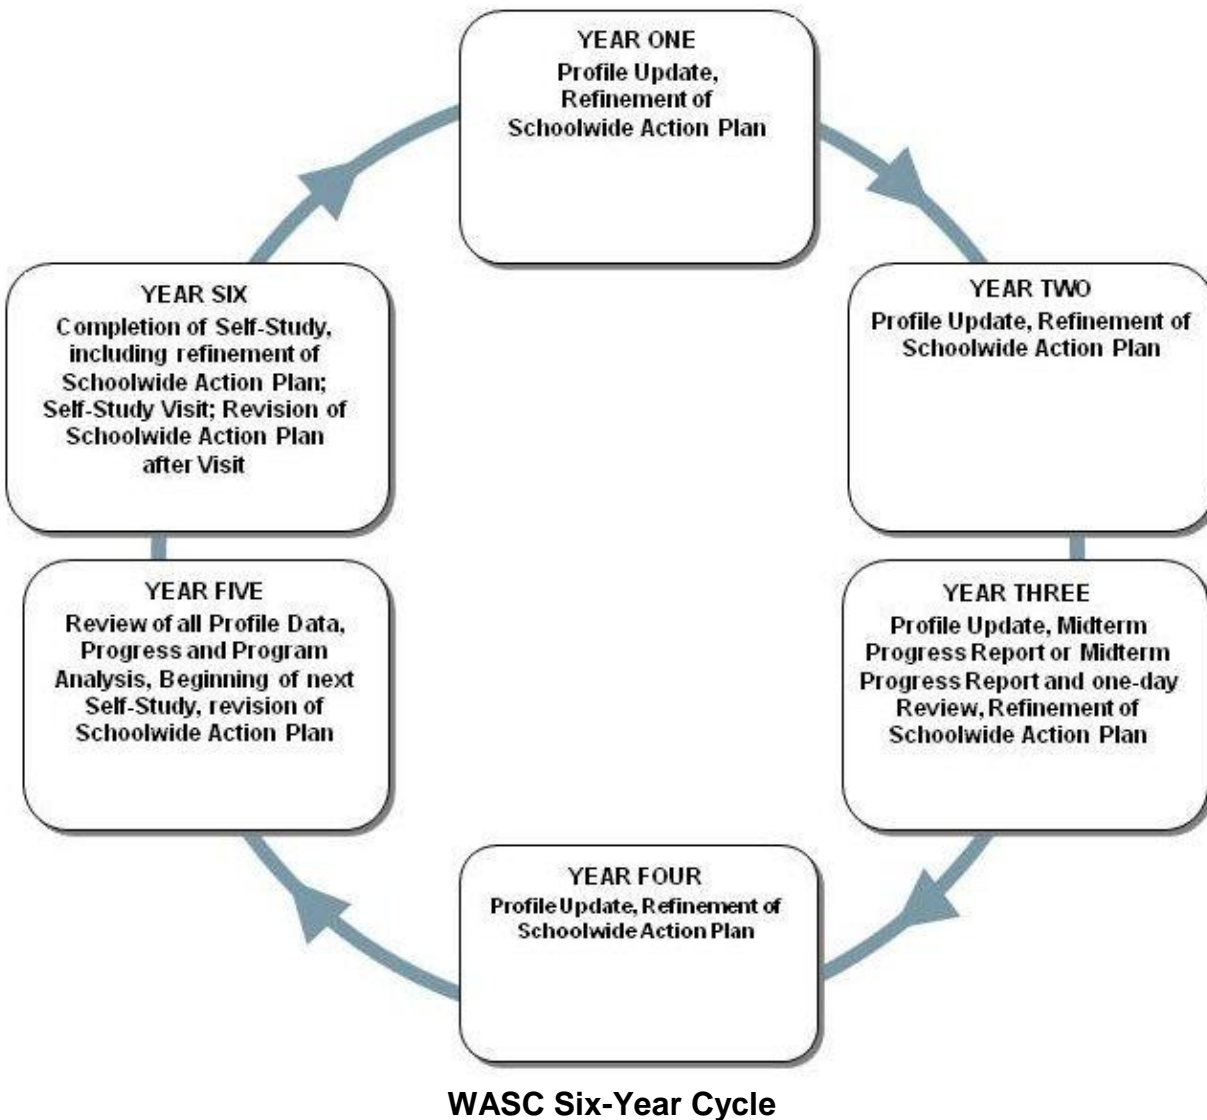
YEAR ONE
Profile Update, Refinement of Schoolwide Action Plan

YEAR TWO
Profile Update, Refinement of Schoolwide Action Plan

YEAR THREE
Profile Update, Midterm Progress Report or Midterm Progress Report and one-day Review, Refinement of Schoolwide Action Plan

YEAR FOUR
Profile Update, Refinement of Schoolwide Action Plan

YEAR FIVE
Review of all Profile Data, Progress and Program Analysis, Beginning of next Self-Study, revision of Schoolwide Action Plan

YEAR SIX
Completion of Self-Study, including refinement of Schoolwide Action Plan; Self-Study Visit; Revision of Schoolwide Action Plan after Visit

WASC Six-Year Cycle